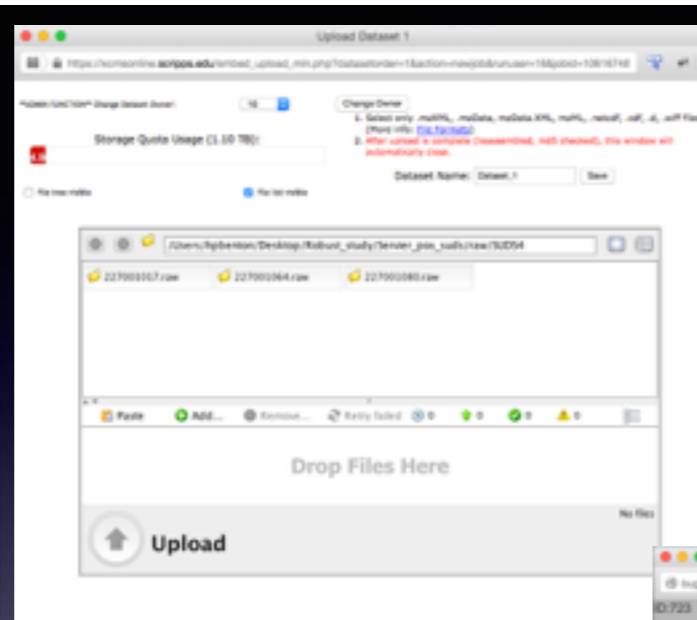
Upload Dataset 1

https://xcmsonline.scripps.edu/embed_upload_min.php?datasetorder=1&action=newjob&runuser=1&jobid=10816748

*ADMIN FUNCTION* Change Dataset Owner: 16 Change Owner

1. Select only .mzXML, .mzData, mzData.XML, mzML, .netcdf, .cdf, .d, .wiff files (More info: File formats)
2. After upload is complete (reassembled, md5 checked), this window will automatically close.

Storage Quota Usage (1.10 TB):

Dataset Name: Dataset_1 Save

File tree visible File list visible

/Users/hpbenton/Desktop/Robust_study/Sewier_pos_subs/raw/SUD54

227001017.raw 227001064.raw 227001080.raw

Paste Add... Remove... Retry failed 0 0 0 0

Drop Files Here

No files

Upload

ID:723